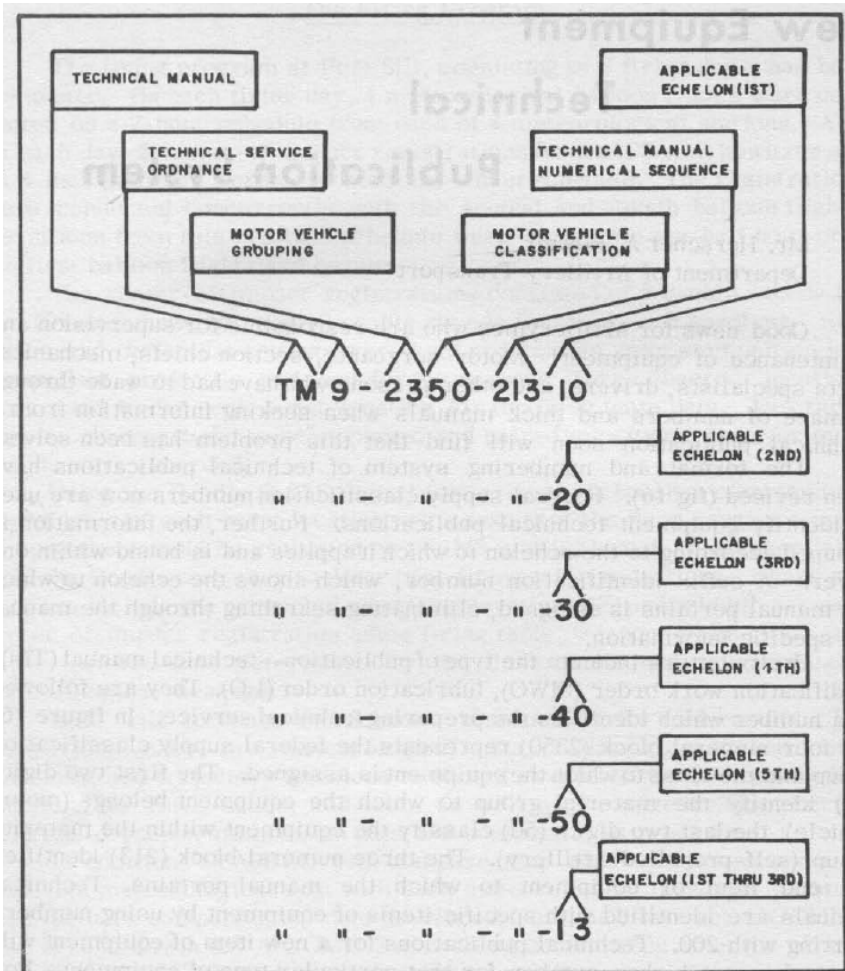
TECHNICAL MANUAL

APPLICABLE ECHELON (1ST)

TECHNICAL SERVICE ORDNANCE

TECHNICAL MANUAL NUMERICAL SEQUENCE

MOTOR VEHICLE GROUPING

MOTOR VEHICLE CLASSIFICATION

TM 9 2350-213-10

APPLICABLE ECHELON (2ND)

" " " - " -20

APPLICABLE ECHELON (3RD)

" " " - " -30

APPLICABLE ECHELON (4TH)

" " " - " -40

APPLICABLE ECHELON (5TH)

" " " - " -50

APPLICABLE ECHELON (1ST THRU 3RD)

" " " - " -13